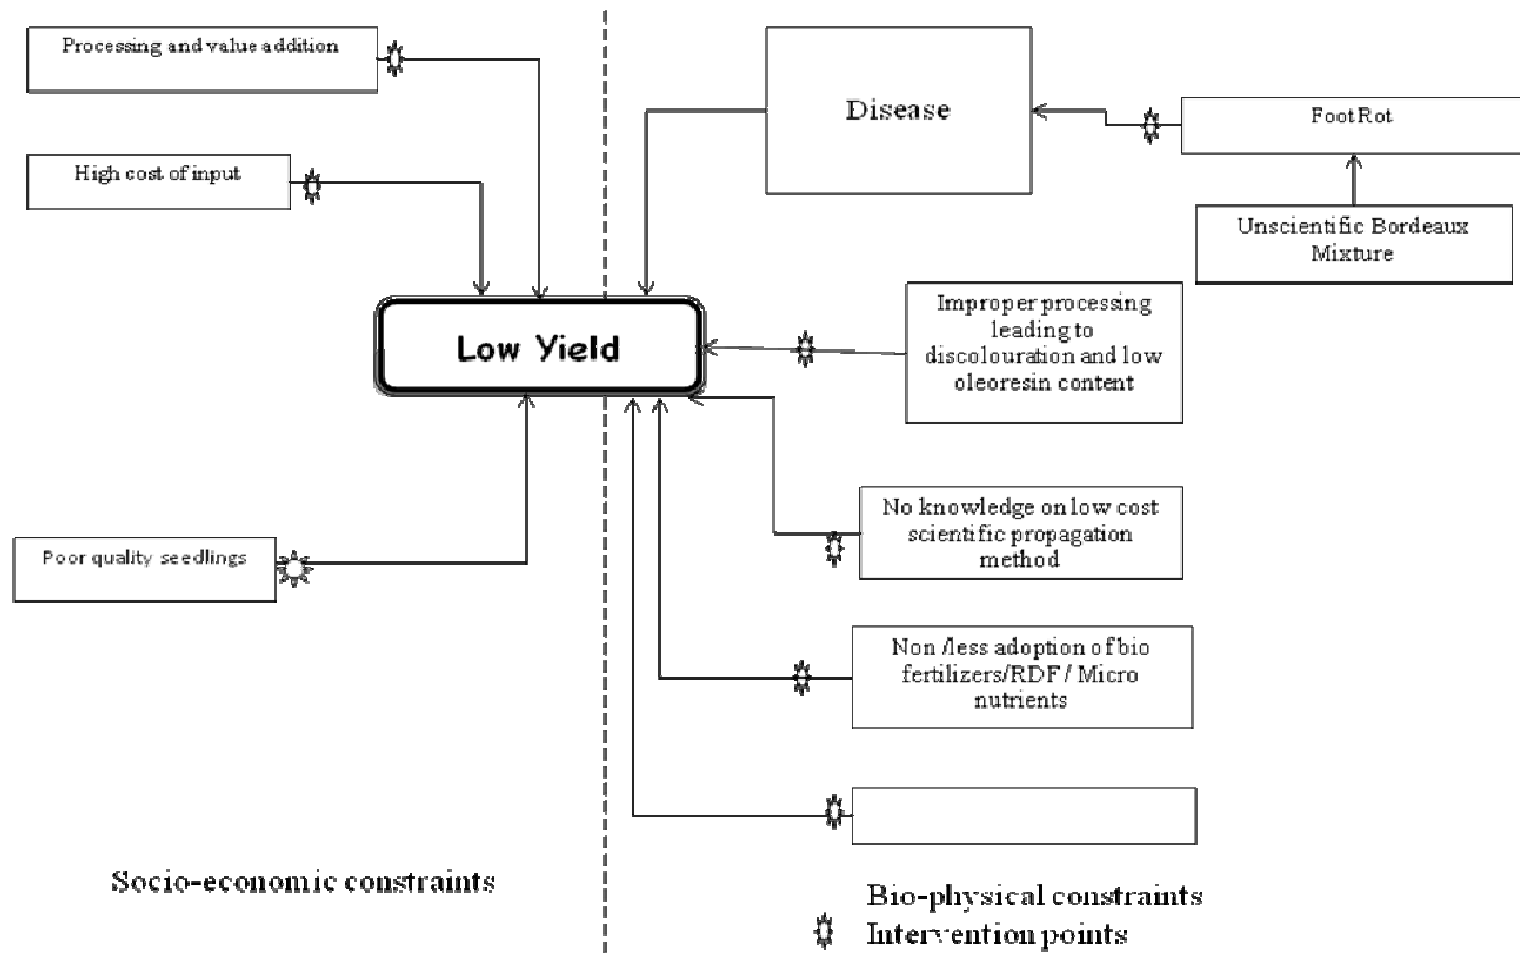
Processing and value addition

High cost of input

Poor quality seedlings

Low Yield

Disease

Foot Rot

Unscientific Bordeaux Mixture

Improper processing leading to discolouration and low oleoresin content

No knowledge on low cost scientific propagation method

Non /less adoption of bio fertilizers/RDF / Micro nutrients

Socio-economic constraints

Bio-physical constraints

Intervention points